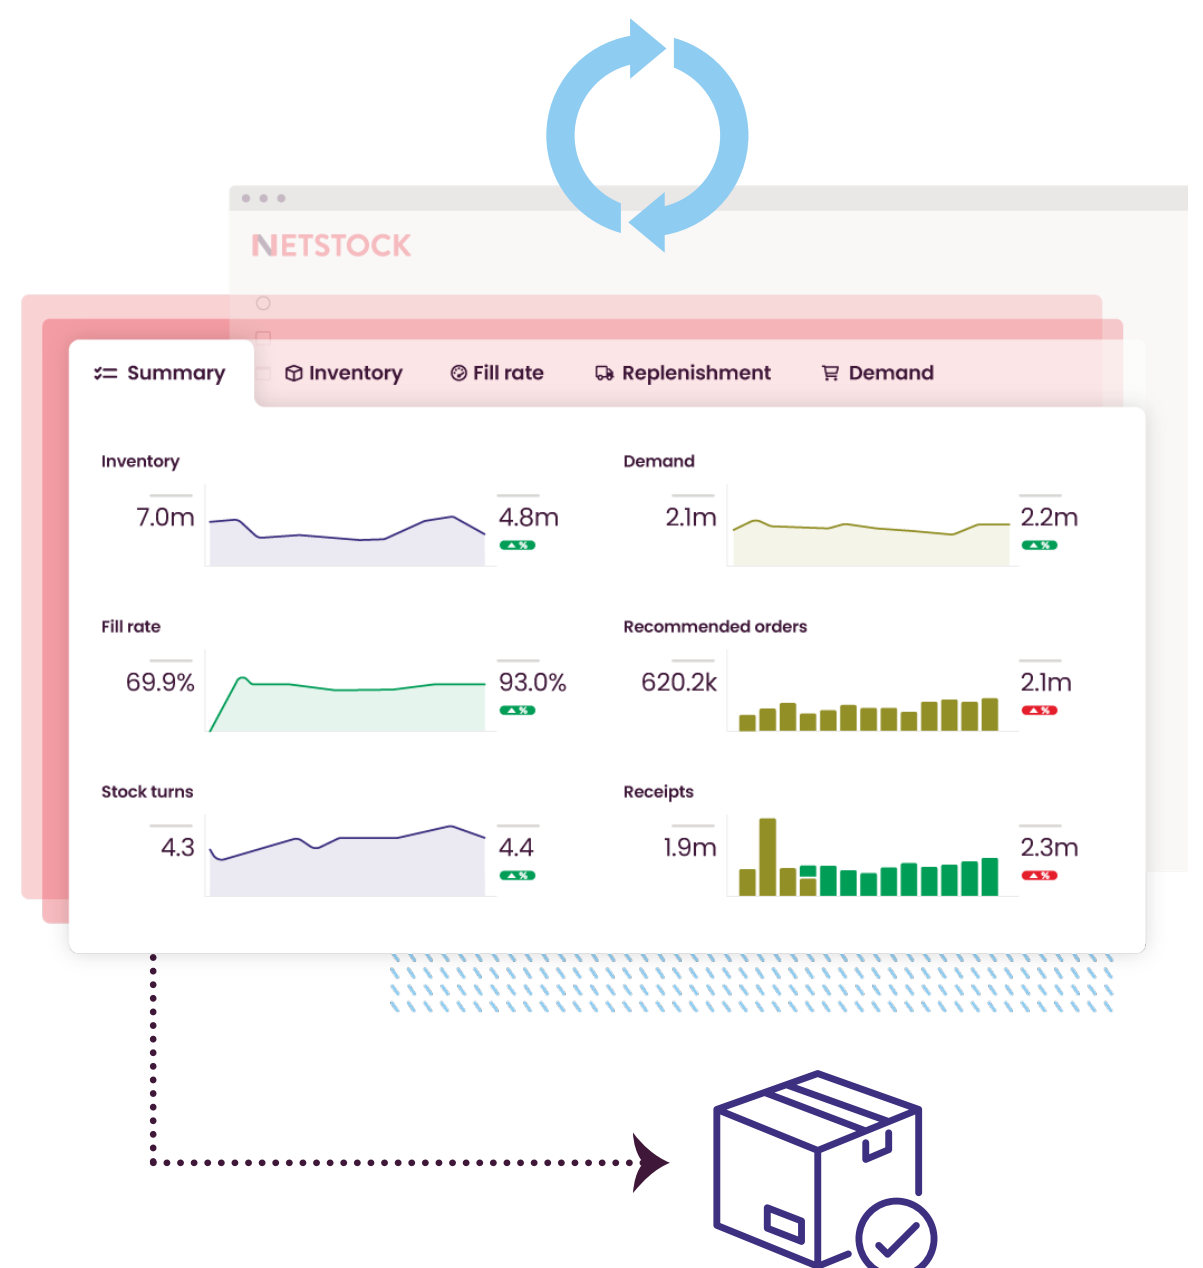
NETSTOCK

Summary Inventory Fill rate Replenishment Demand

Inventory
7.0m
4.8m
▲%

Demand
2.1m
2.2m
▲%

Fill rate
69.9%
93.0%
▲%

Recommended orders
620.2k
2.1m
▲%

Stock turns
4.3
4.4
▲%

Receipts
1.9m
2.3m
▲%